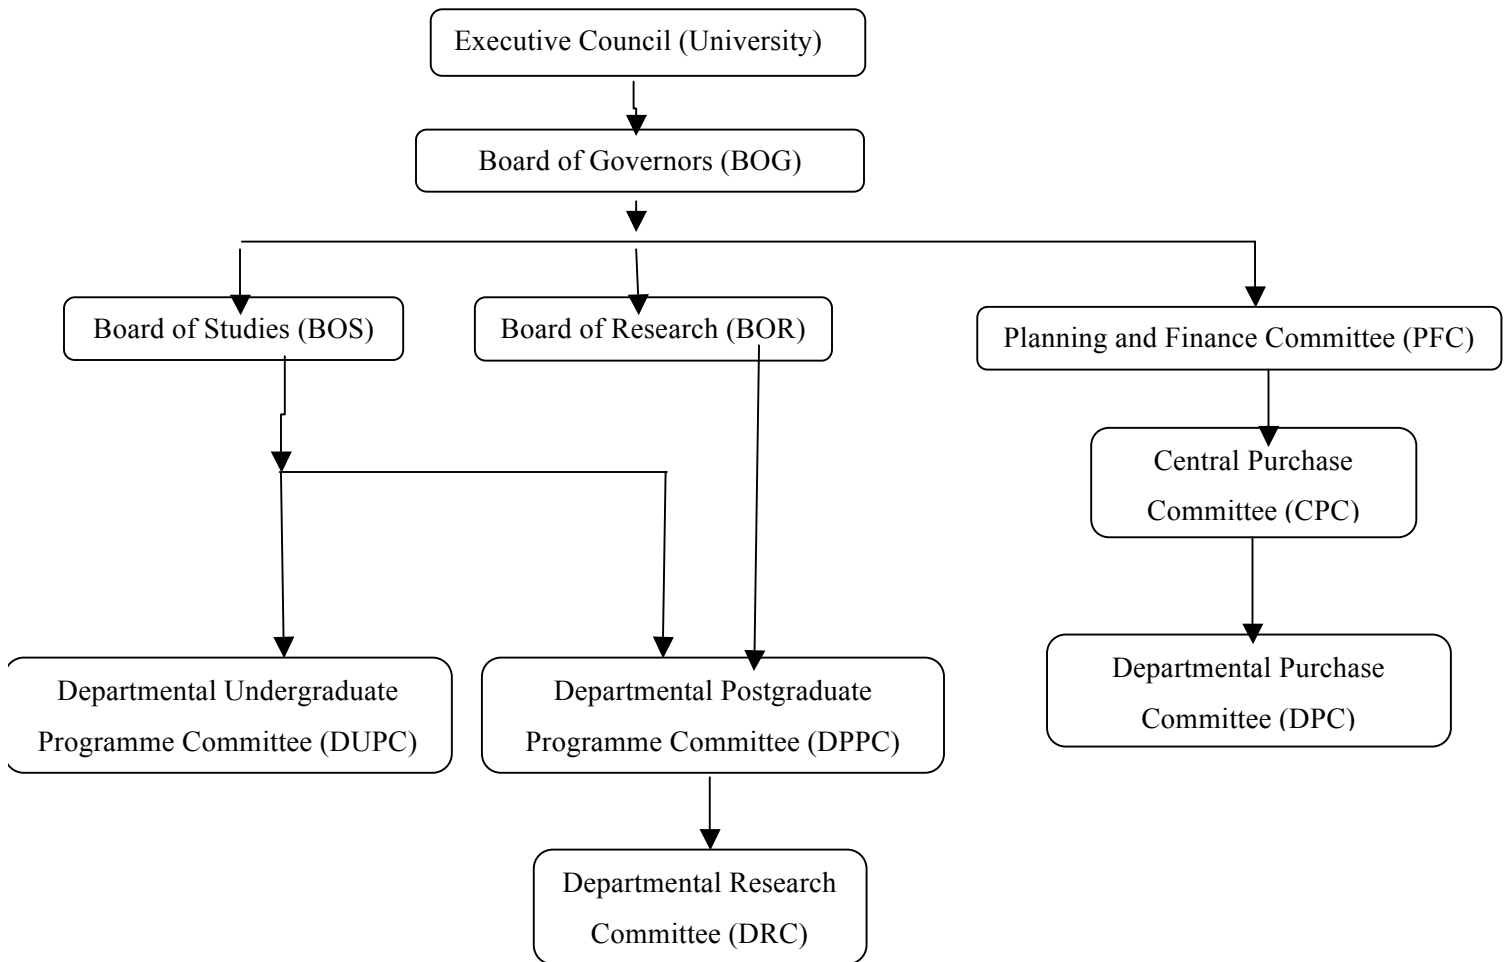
Executive Council (University)

Board of Governors (BOG)

Board of Studies (BOS)

Board of Research (BOR)

Planning and Finance Committee (PFC)

Central Purchase Committee (CPC)

Departmental Undergraduate Programme Committee (DUPC)

Departmental Postgraduate Programme Committee (DPPC)

Departmental Purchase Committee (DPC)

Departmental Research Committee (DRC)